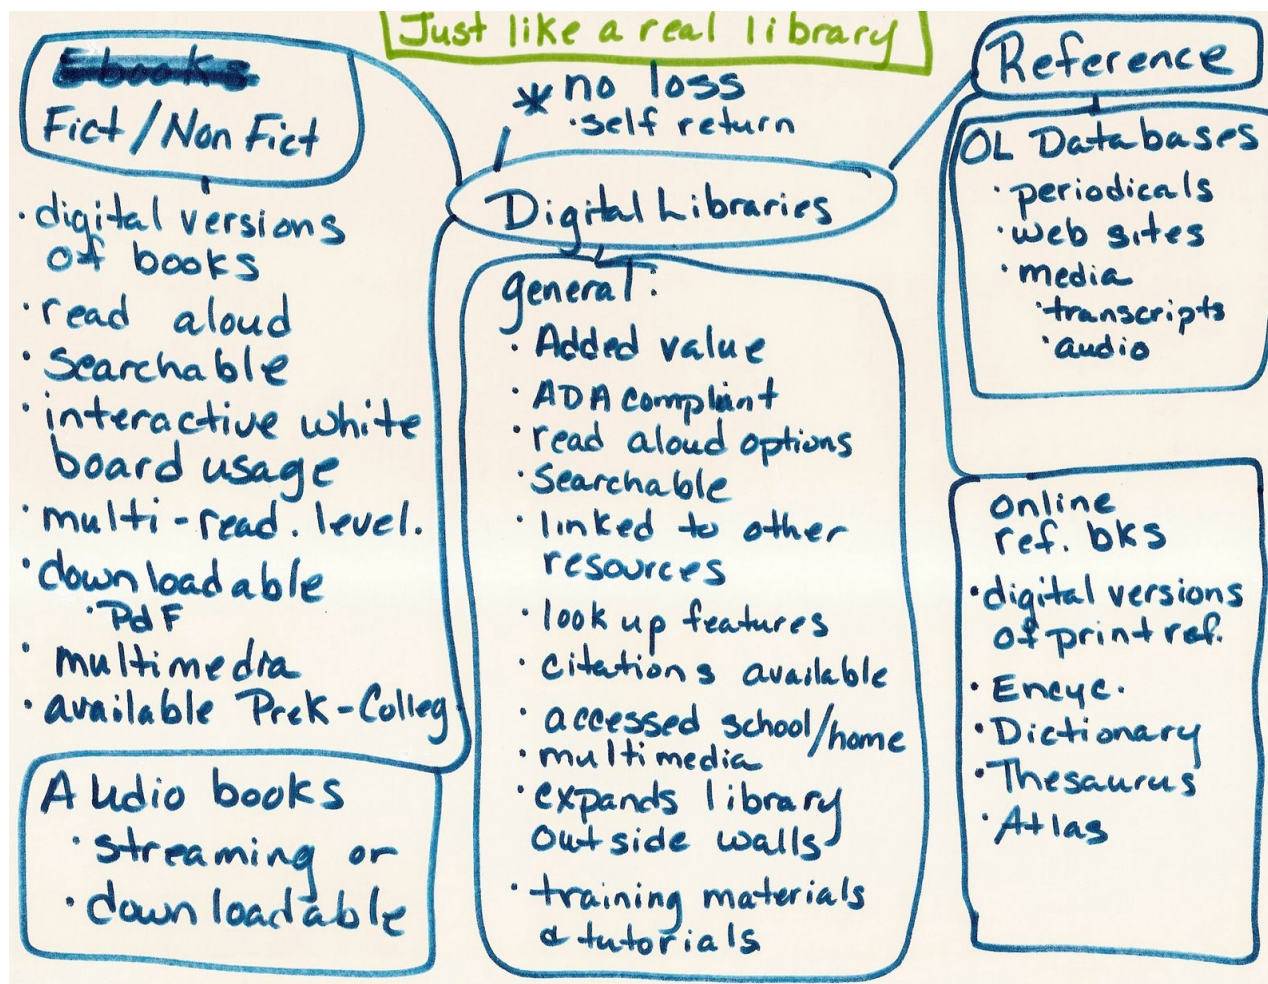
Just like a real library

Ebooks
Fict / Non Fict

· digital versions of books
· read aloud
· Searchable
· interactive white board usage
· multi-read. level.
· downloadable
· PdF
· multimedia
· available PreK - Colleg

Audio books
· streaming or
· downloadable

* no loss
· self return

Digital Libraries

general:
· Added value
· ADA compliant
· read aloud options
· Searchable
· linked to other resources
· look up features
· citations available
· accessed school/home
· multimedia
· expands library outside walls
· training materials & tutorials

Reference

OL Databases
· periodicals
· web sites
· media
· transcripts
· audio

online ref. bks
· digital versions of print ref.
· Encyc.
· Dictionary
· Thesaurus
· Atlas